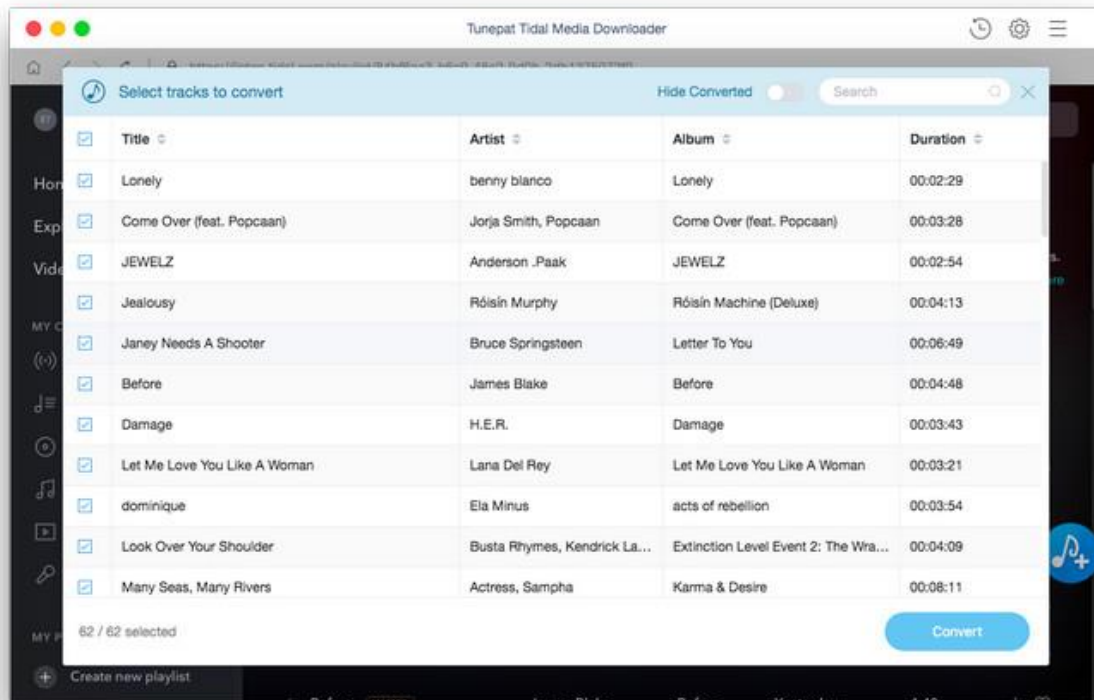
Tunepat Tidal Media Downloader

Select tracks to convert

Hide Converted

Search

| | Title | Artist | Album | Duration |
|---|---|---|---|---|
| ☑ | Lonely | benny blanco | Lonely | 00:02:29 |
| ☑ | Come Over (feat. Popcaan) | Jorja Smith, Popcaan | Come Over (feat. Popcaan) | 00:03:28 |
| ☑ | JEWELZ | Anderson .Paak | JEWELZ | 00:02:54 |
| ☑ | Jealousy | Róisín Murphy | Róisín Machine (Deluxe) | 00:04:13 |
| ☑ | Janey Needs A Shooter | Bruce Springsteen | Letter To You | 00:06:49 |
| ☑ | Before | James Blake | Before | 00:04:48 |
| ☑ | Damage | H.E.R. | Damage | 00:03:43 |
| ☑ | Let Me Love You Like A Woman | Lana Del Rey | Let Me Love You Like A Woman | 00:03:21 |
| ☑ | dominique | Ela Minus | acts of rebellion | 00:03:54 |
| ☑ | Look Over Your Shoulder | Busta Rhymes, Kendrick La... | Extinction Level Event 2: The Wra... | 00:04:09 |
| ☑ | Many Seas, Many Rivers | Actress, Sampha | Karma & Desire | 00:08:11 |

62 / 62 selected

Convert

Hon
Exp
Vid
MY C
MY P
Create new playlist